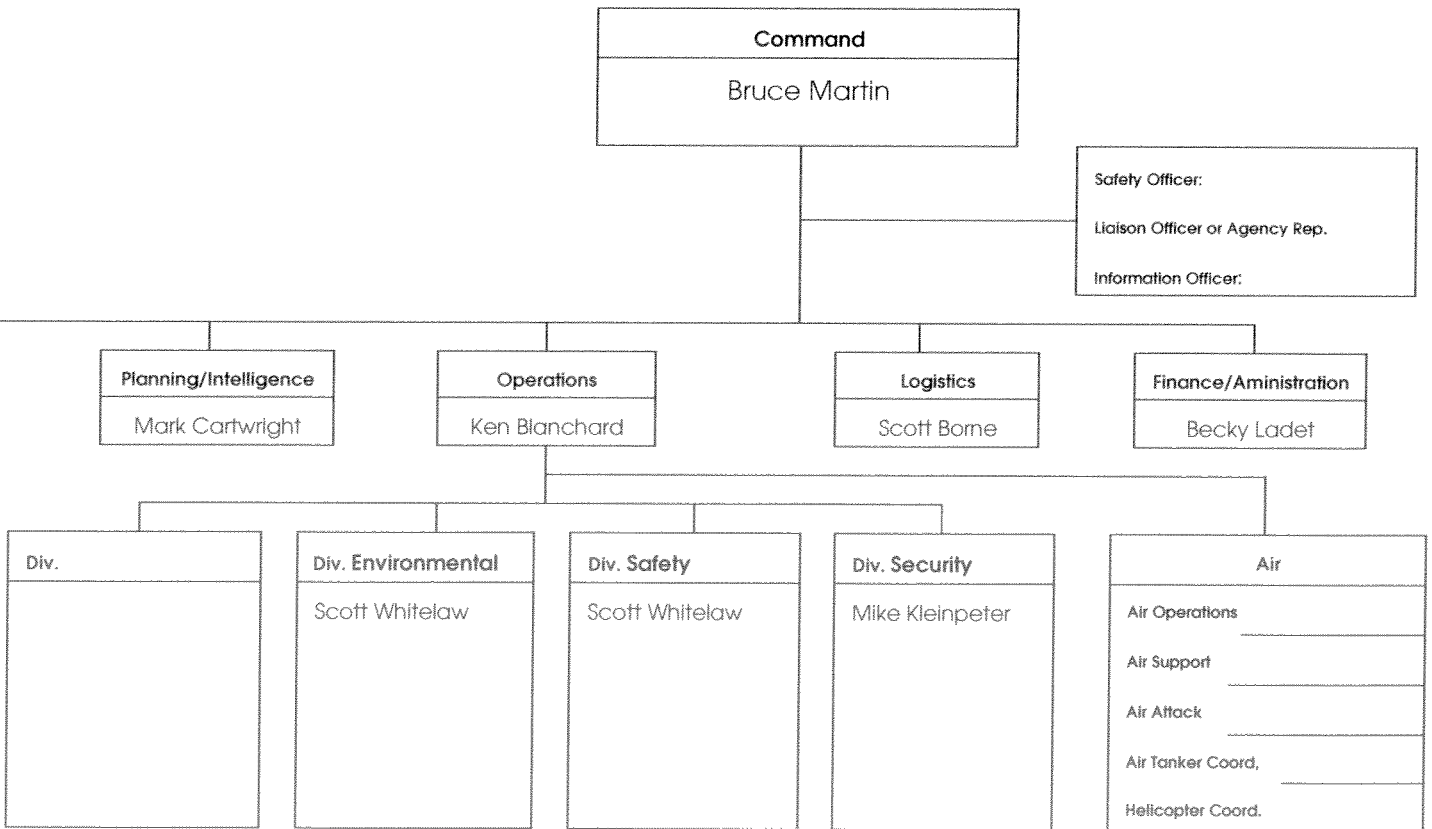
Command

Bruce Martin

Safety Officer:

Liaison Officer or Agency Rep.

Information Officer:

Planning/Intelligence

Mark Cartwright

Operations

Ken Blanchard

Logistics

Scott Borne

Finance/Aministration

Becky Ladet

Div.

Div. Environmental

Scott Whitelaw

Div. Safety

Scott Whitelaw

Div. Security

Mike Kleinpeter

Air

Air Operations

Air Support

Air Attack

Air Tanker Coord,

Helicopter Coord.